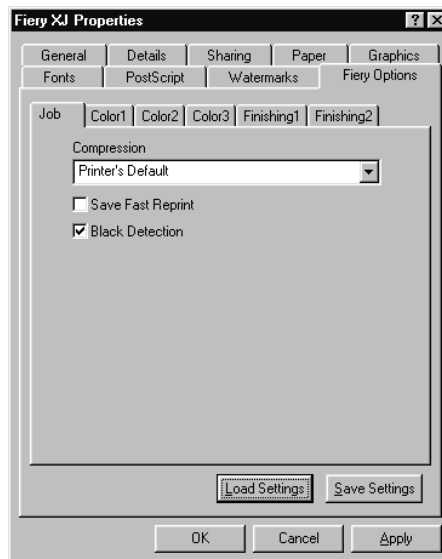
Fiery XJ Properties

?

General
Details
Sharing
Paper
Graphics
Fonts
PostScript
Watermarks
Fiery Options

Job
Color1
Color2
Color3
Finishing1
Finishing2

Compression
Printer's Default

Save Fast Reprint
Black Detection

Load Settings
Save Settings

OK
Cancel
Apply